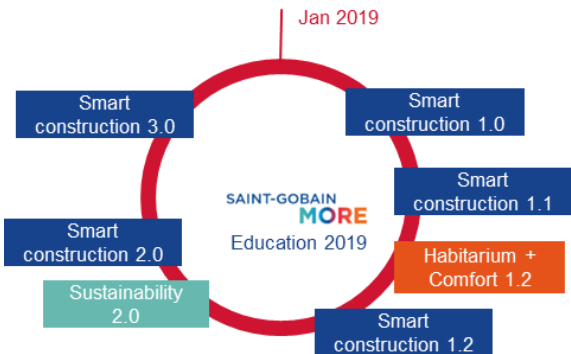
Jan 2019

Smart construction 3.0

Smart construction 1.0

SAINT-GOBAIN MORE

Education 2019

Smart construction 1.1

Smart construction 2.0

Habitarium + Comfort 1.2

Sustainability 2.0

Smart construction 1.2